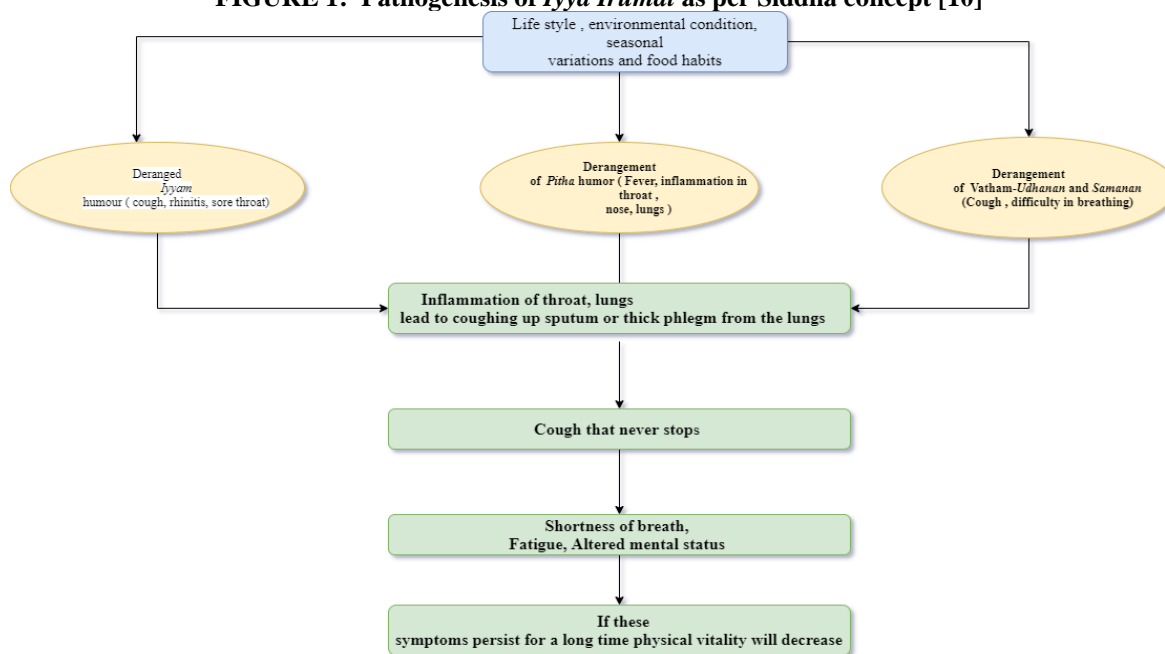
FIGURE 1: Pathogenesis of Iyya Irumal as per Siddha concept [10]

Life style , environmental condition, seasonal variations and food habits

Deranged Iyyam humour ( cough, rhinitis, sore throat)

Derangement of Pitha humor ( Fever, inflammation in throat , nose, lungs )

Derangement of Vatham-Udhanan and Samanan (Cough , difficulty in breathing)

Inflammation of throat, lungs lead to coughing up sputum or thick phlegm from the lungs

Cough that never stops

Shortness of breath, Fatigue, Altered mental status

If these symptoms persist for a long time physical vitality will decrease